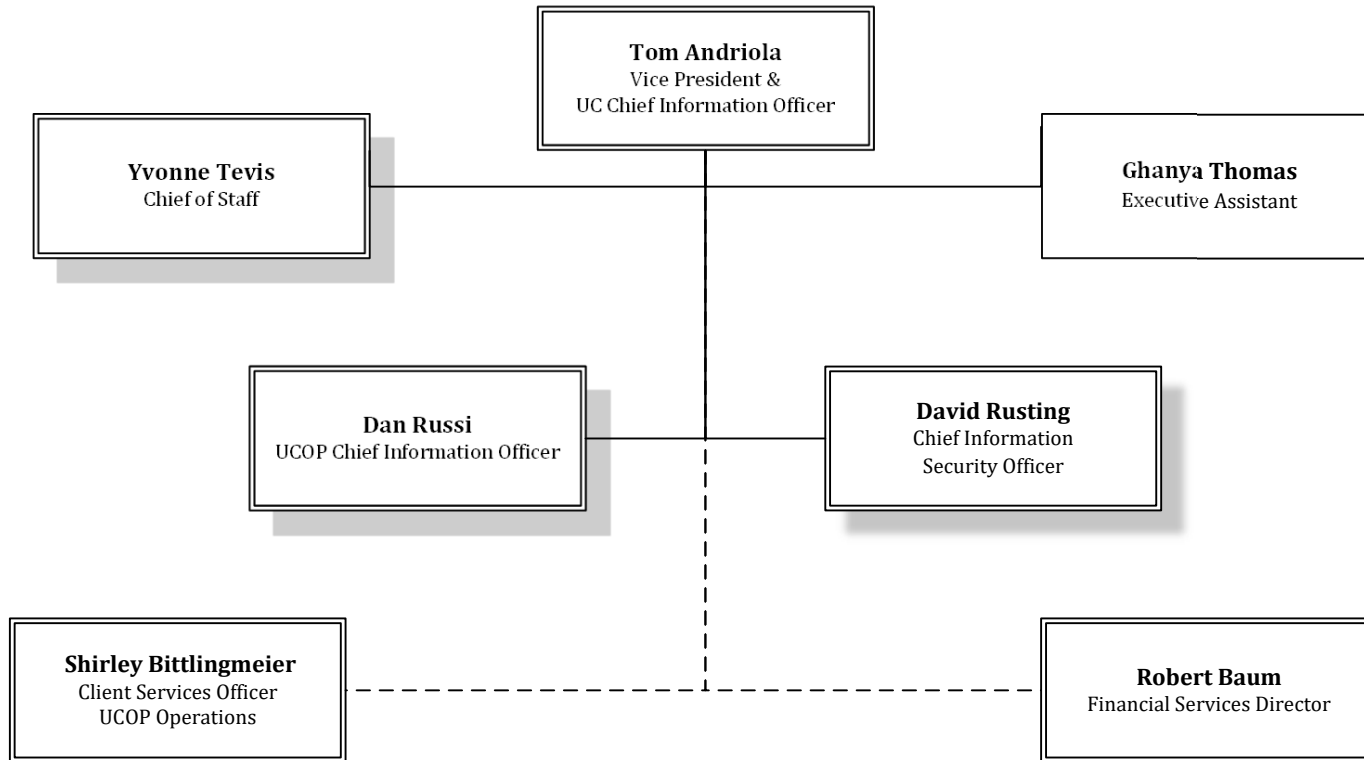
Tom Andriola
Vice President &
UC Chief Information Officer

Yvonne Tevis
Chief of Staff

Ghanya Thomas
Executive Assistant

Dan Russi
UCOP Chief Information Officer

David Rusting
Chief Information
Security Officer

Shirley Bittlingmeier
Client Services Officer
UCOP Operations

Robert Baum
Financial Services Director